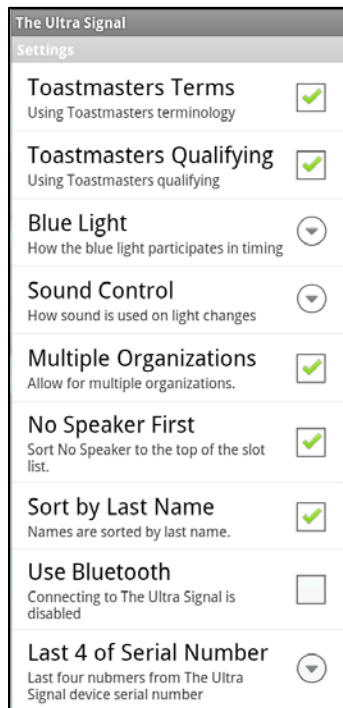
The Ultra Signal

Settings

Toastmasters Terms
Using Toastmasters terminology

Toastmasters Qualifying
Using Toastmasters qualifying

Blue Light
How the blue light participates in timing

Sound Control
How sound is used on light changes

Multiple Organizations
Allow for multiple organizations.

No Speaker First
Sort No Speaker to the top of the slot list.

Sort by Last Name
Names are sorted by last name.

Use Bluetooth
Connecting to The Ultra Signal is disabled

Last 4 of Serial Number
Last four nubmers from The Ultra Signal device serial number